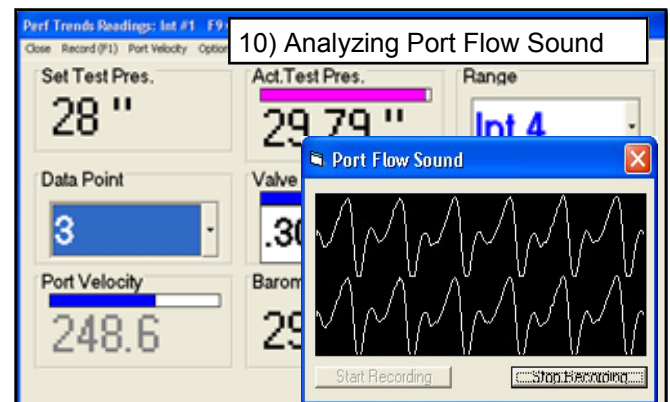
Perf Trends Readings: Int #1 F9

Close Record (F1) Port Velocity Option

10) Analyzing Port Flow Sound

Set Test Pres.

28 ''

Act.Test Pres.

29.79 ''

Range

Int 4

Data Point

3

Valve

.30

Port Flow Sound

Port Velocity

248.6

Barom

29

Start Recording

Stop Recording